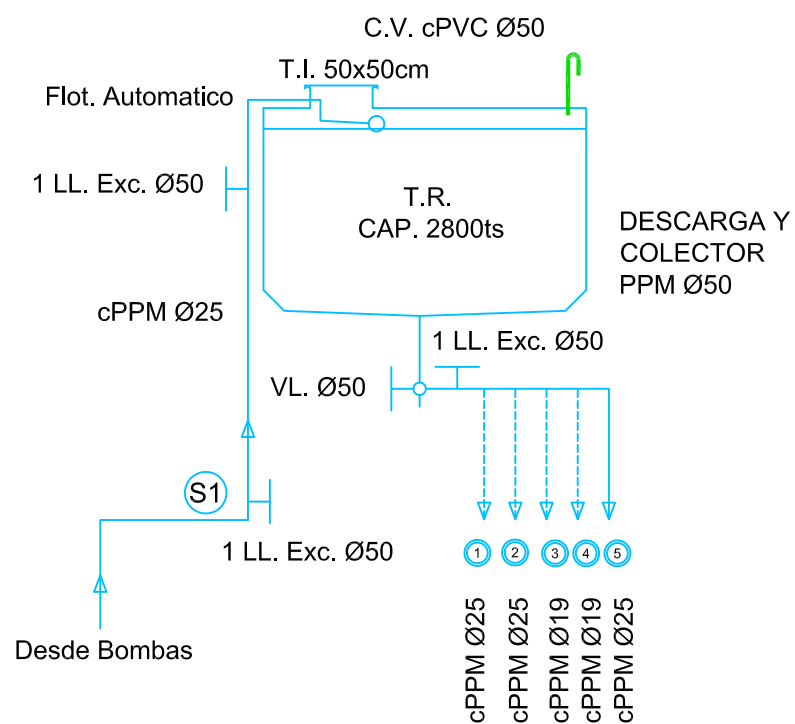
C.V. cPVC Ø50

T.I. 50x50cm

Flot. Automatico

1 LL. Exc. Ø50

T.R.
CAP. 2800ts

DESCARGA Y COLECTOR PPM Ø50

cPPM Ø25

1 LL. Exc. Ø50

VL. Ø50

S1

1 LL. Exc. Ø50

1 2 3 4 5

cPPM Ø25 cPPM Ø25 cPPM Ø19 cPPM Ø19 cPPM Ø25

Desde Bombas